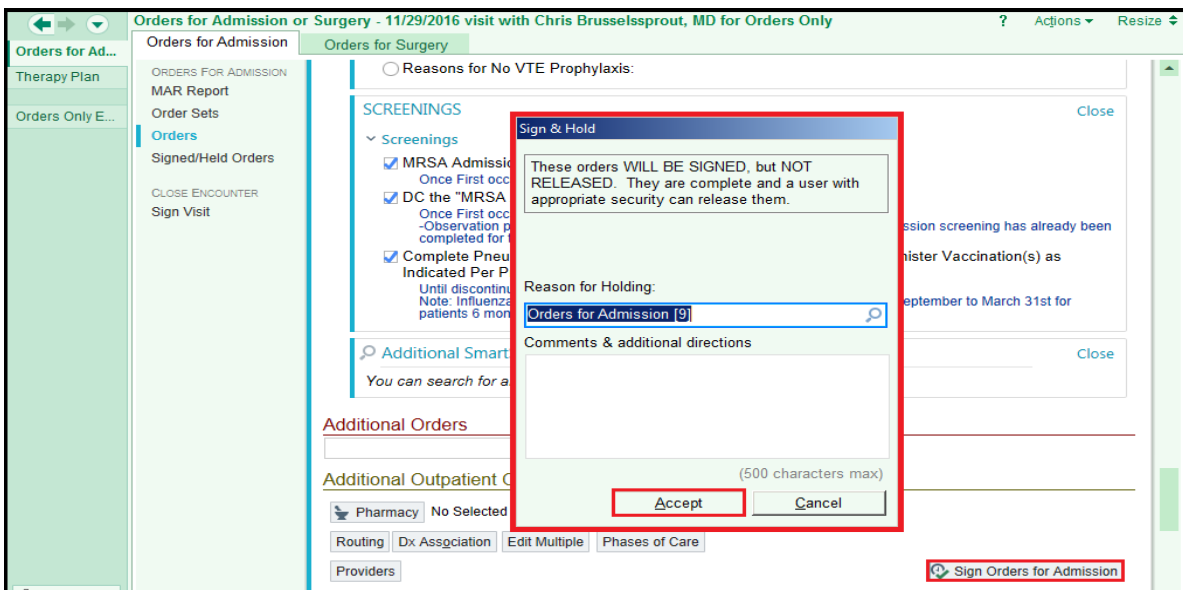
Orders for Admission or Surgery - 11/29/2016 visit with Chris Brusselssprout, MD for Orders Only
? Actions Resize

Orders for Ad...
Therapy Plan
Orders Only E...

Orders for Admission
Orders for Surgery

ORDERS FOR ADMISSION
MAR Report
Order Sets
Orders
Signed/Held Orders
CLOSE ENCOUNTER
Sign Visit

Reasons for No VTE Prophylaxis:

SCREENINGS
Close
Screenings
MRSA Admissic
Once First occ
DC the "MRSA
Once First occ
-Observation p
completed for
ssion screening has already been
Complete Pneu
Indicated Per P
Until discontinu
Note: Influenza
patients 6 mon
nister Vaccination(s) as
eptember to March 31st for

Additional Smart
You can search for a
Close

Additional Orders

Additional Outpatient O

Pharmacy No Selected
Routing Dx Association Edit Multiple Phases of Care
Providers
Sign Orders for Admission

Sign & Hold
These orders WILL BE SIGNED, but NOT RELEASED. They are complete and a user with appropriate security can release them.
Reason for Holding:
Orders for Admission [9]
Comments & additional directions
(500 characters max)
Accept
Cancel